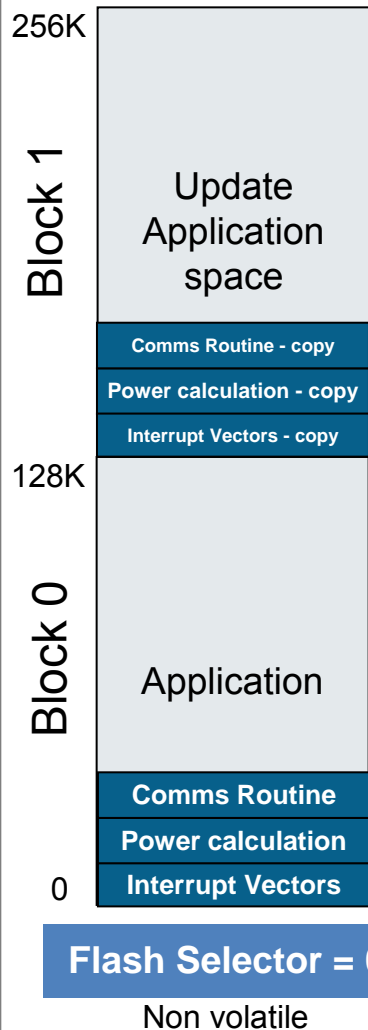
256K

Block 1

Update Application space

Comms Routine - copy

Power calculation - copy

Interrupt Vectors - copy

128K

Block 0

Application

Comms Routine

Power calculation

0

Interrupt Vectors

Flash Selector = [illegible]

Non volatile